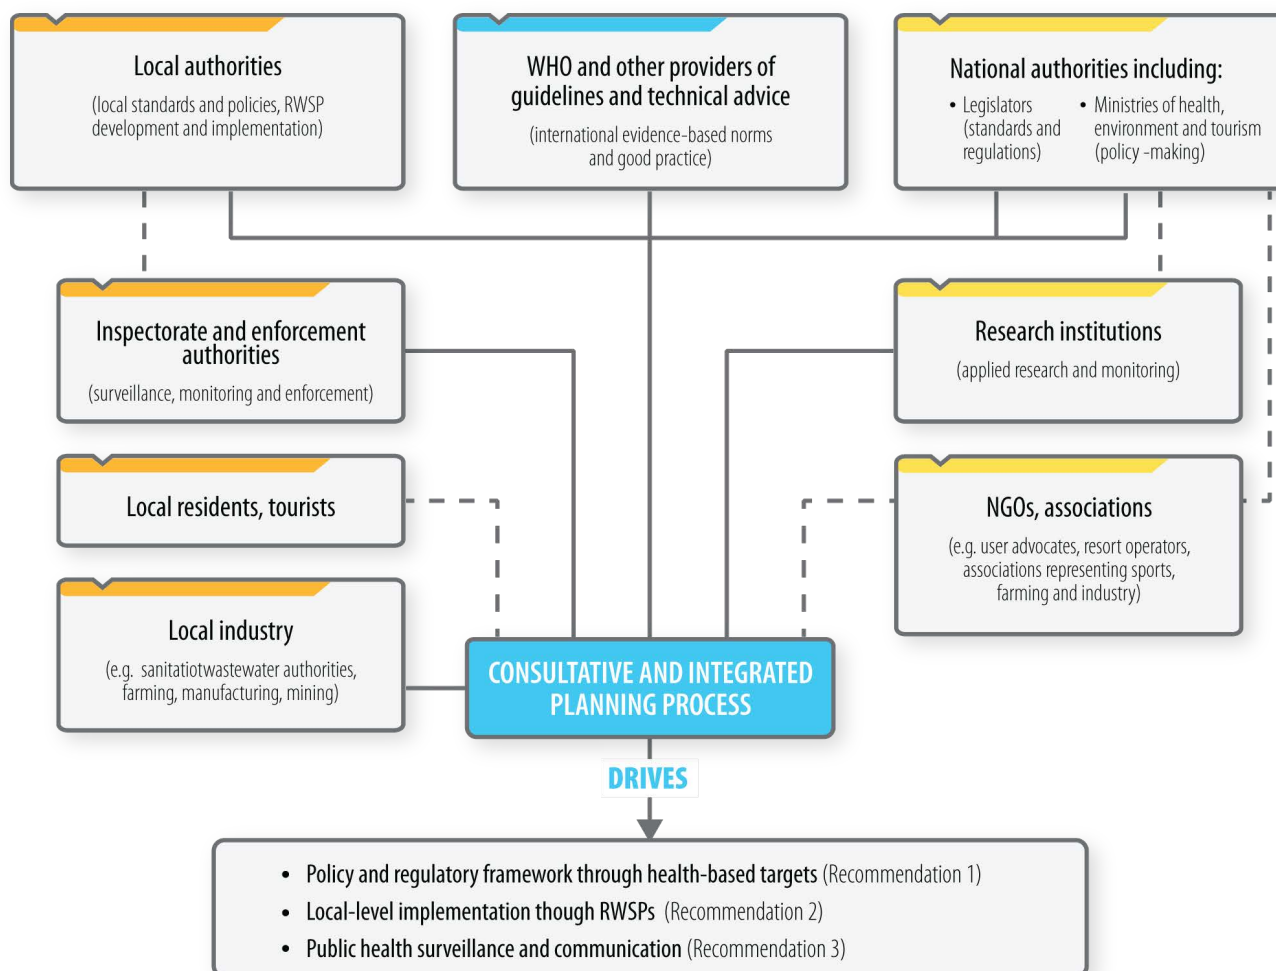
Local authorities
(local standards and policies, RWSP development and implementation)

WHO and other providers of guidelines and technical advice
(international evidence-based norms and good practice)

National authorities including:
• Legislators (standards and regulations)
• Ministries of health, environment and tourism (policy -making)

Inspectorate and enforcement authorities
(surveillance, monitoring and enforcement)

Research institutions
(applied research and monitoring)

Local residents, tourists

NGOs, associations
(e.g. user advocates, resort operators, associations representing sports, farming and industry)

Local industry
(e.g. sanitatiotwastewater authorities, farming, manufacturing, mining)

CONSULTATIVE AND INTEGRATED PLANNING PROCESS

DRIVES

• Policy and regulatory framework through health-based targets (Recommendation 1)
• Local-level implementation though RWSPs (Recommendation 2)
• Public health surveillance and communication (Recommendation 3)